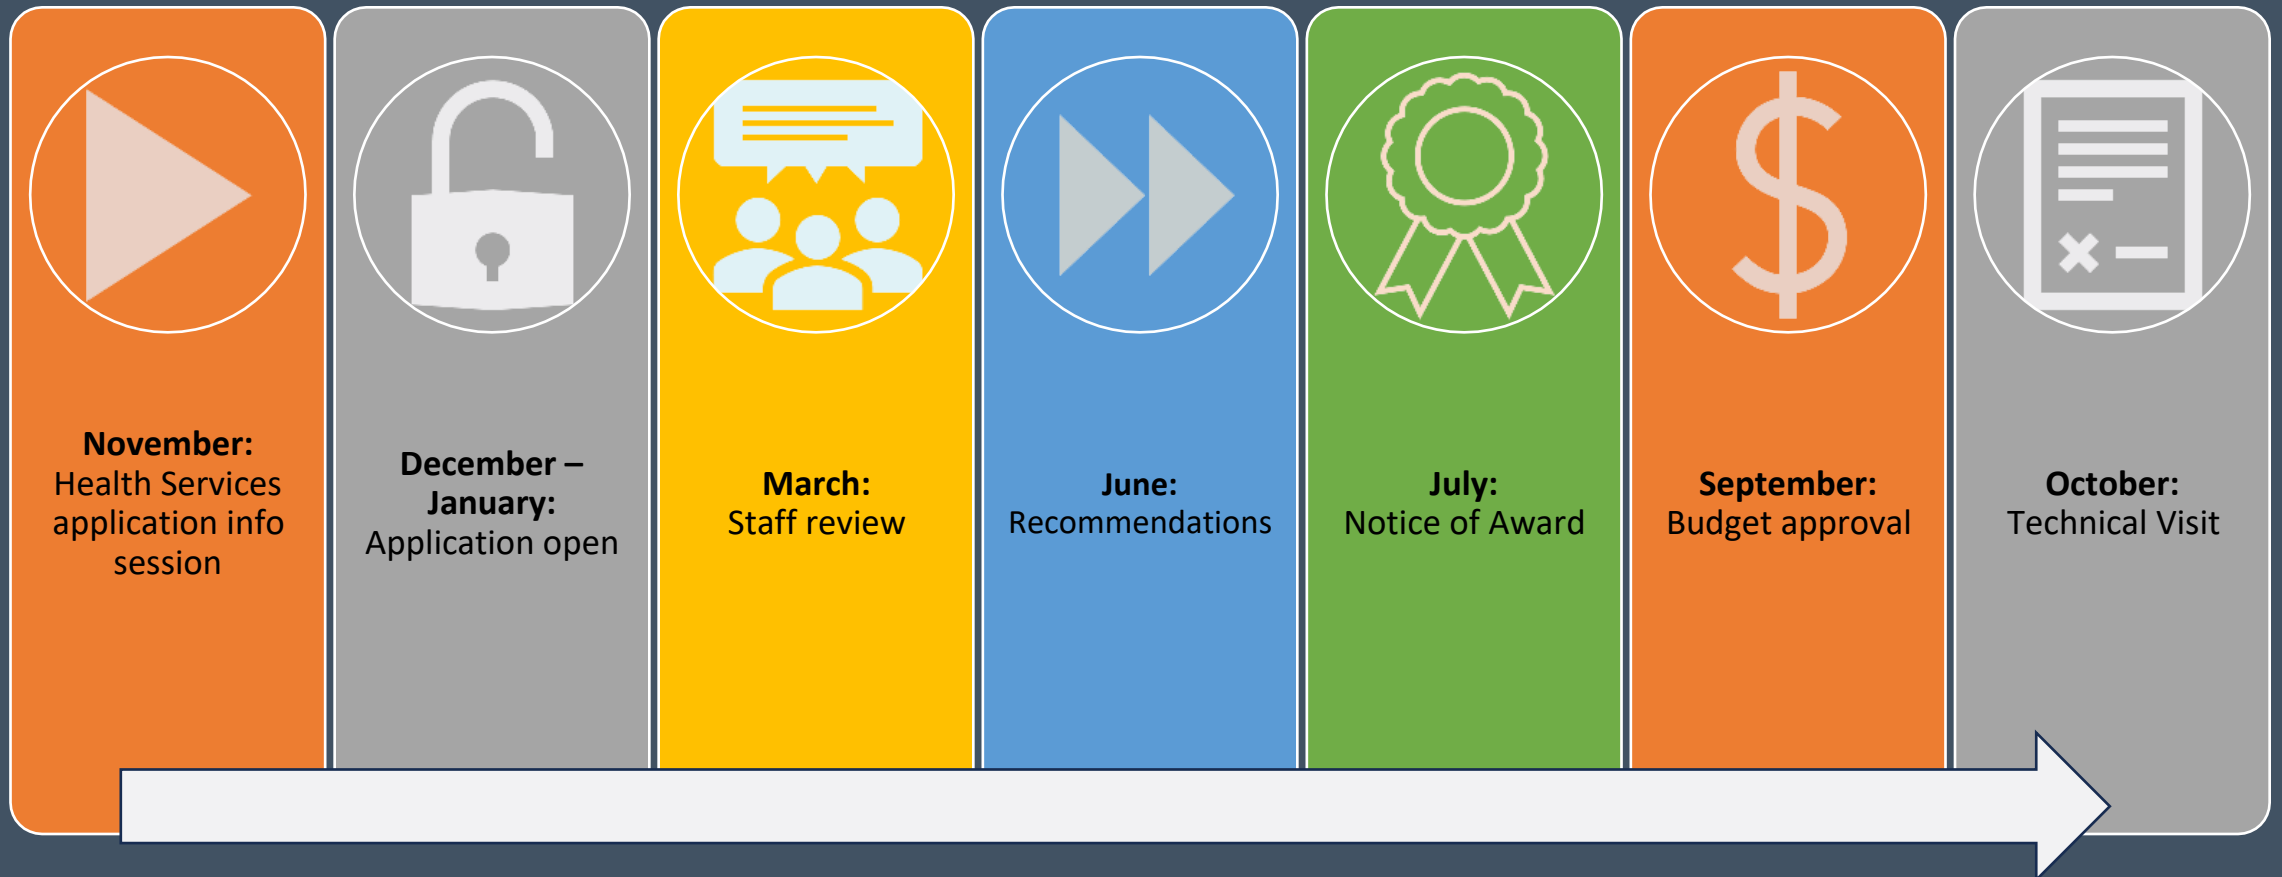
**November:**
Health Services application info session

**December – January:**
Application open

**March:**
Staff review

**June:**
Recommendations

**July:**
Notice of Award

**September:**
Budget approval

**October:**
Technical Visit